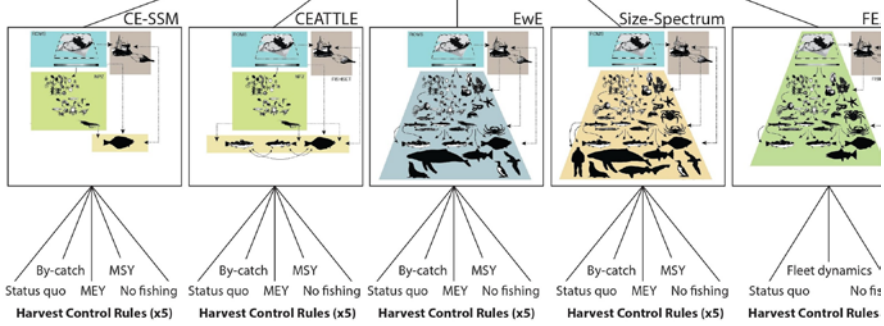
CE-SSM
CEATTLE
EwE
Size-Spectrum
FE

By-catch MSY
Status quo MEY No fishing
Harvest Control Rules (x5)

By-catch MSY
Status quo MEY No fishing
Harvest Control Rules (x5)

By-catch MSY
Status quo MEY No fishing
Harvest Control Rules (x5)

By-catch MSY
Status quo MEY No fishing
Harvest Control Rules (x5)

Fleet dynamics
Status quo No fi
Harvest Control Rules (x